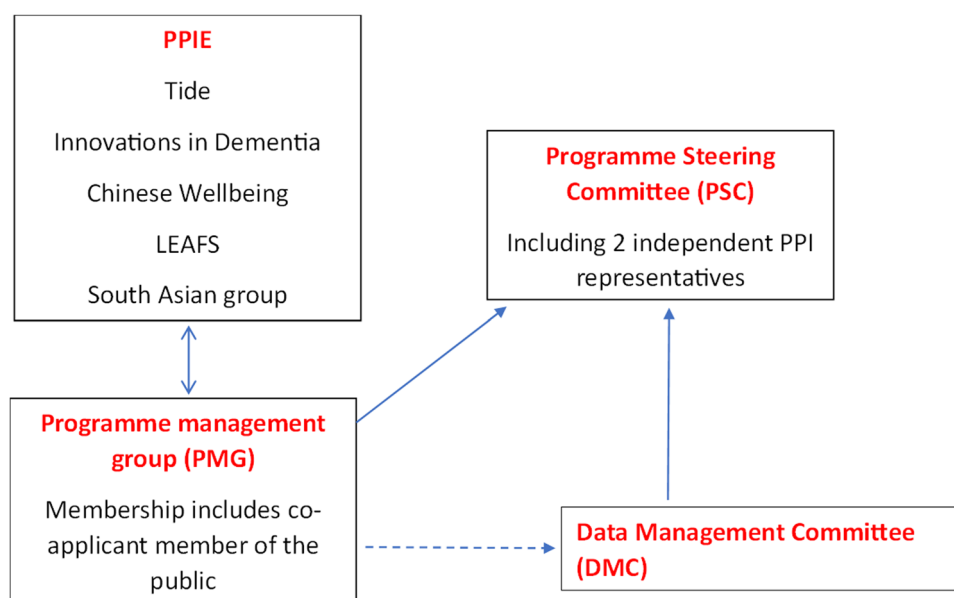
PPIE

Tide

Innovations in Dementia

Chinese Wellbeing

LEAFS

South Asian group

Programme Steering Committee (PSC)

Including 2 independent PPI representatives

Programme management group (PMG)

Membership includes co-applicant member of the public

Data Management Committee (DMC)